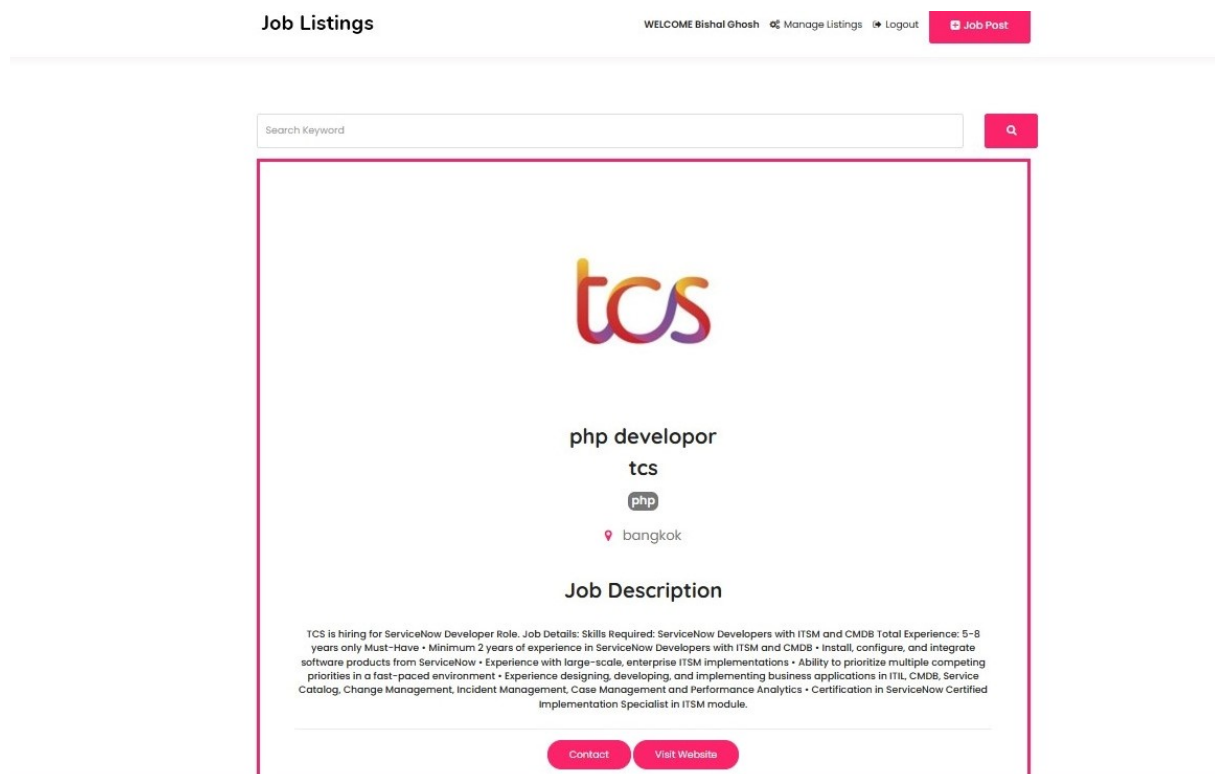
Job Listings

WELCOME Bishal Ghosh Manage Listings Logout Job Post

Search Keyword

tcs

php developor

tcs

php

bangkok

Job Description

TCS is hiring for ServiceNow Developer Role. Job Details: Skills Required: ServiceNow Developers with ITSM and CMDB Total Experience: 5-8 years only Must-Have • Minimum 2 years of experience in ServiceNow Developers with ITSM and CMDB • Install, configure, and integrate software products from ServiceNow • Experience with large-scale, enterprise ITSM implementations • Ability to prioritize multiple competing priorities in a fast-paced environment • Experience designing, developing, and implementing business applications in ITIL, CMDB, Service Catalog, Change Management, Incident Management, Case Management and Performance Analytics • Certification in ServiceNow Certified Implementation Specialist in ITSM module.

Contact Visit Website